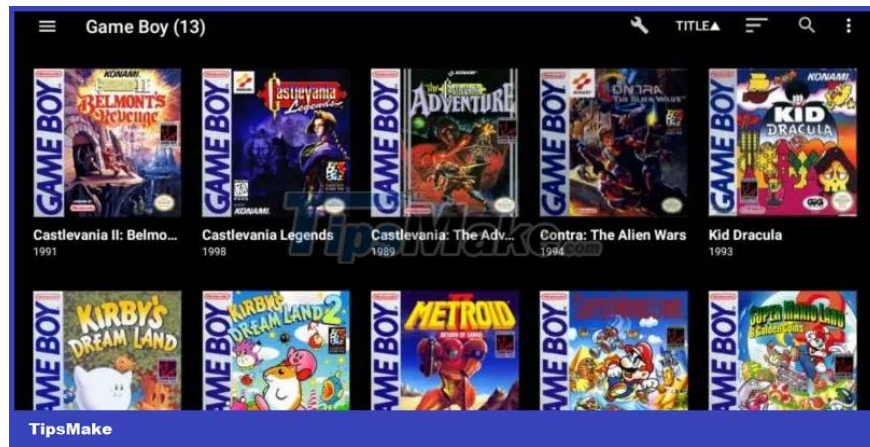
Game Boy (13)

TITLE▲

KONAMI
Castlevania II
Belmont's Revenge
GAME BOY
Castlevania II: Belmo...
1991

KONAMI
Castlevania Legends
GAME BOY
KONAMI
Castlevania Legends
1998

KONAMI
The Castlevania Adventure
GAME BOY
Castlevania: The Adv...
1989

KONAMI
Contra The Alien Wars
GAME BOY
Contra: The Alien Wars
1994

KONAMI
KID DRACULA
GAME BOY
Kid Dracula
1993

Kirby's Dream Land
GAME BOY

Kirby's Dream Land 2
GAME BOY

METROID II
RETURN OF SAMUS
GAME BOY

SUPER MARIO LAND
GAME BOY

SUPER MARIO LAND 2
6 GOLDEN COINS
GAME BOY

TipsMake.com

TipsMake